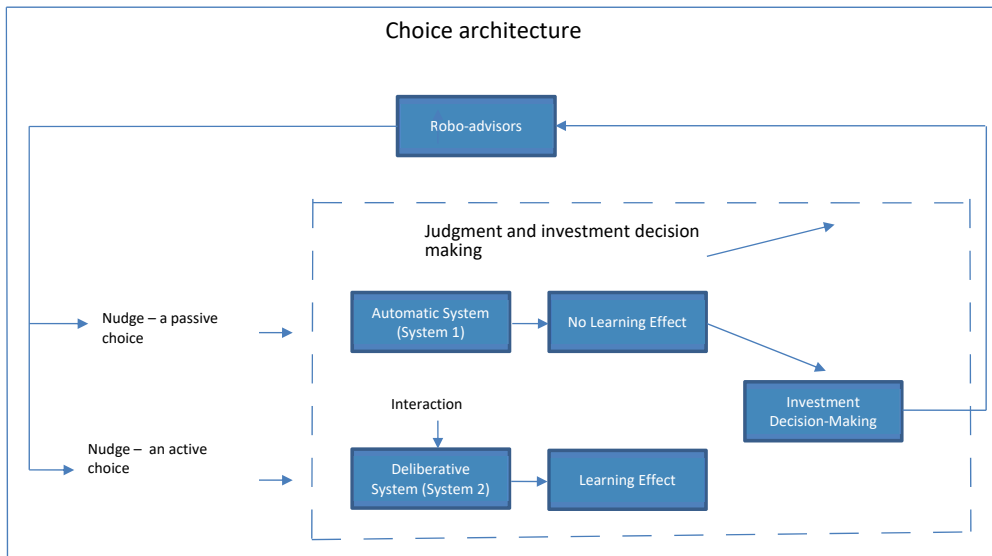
Choice architecture

Robo-advisors

Judgment and investment decision making

Nudge – a passive choice

Automatic System (System 1)

No Learning Effect

Investment Decision-Making

Interaction

Nudge – an active choice

Deliberative System (System 2)

Learning Effect